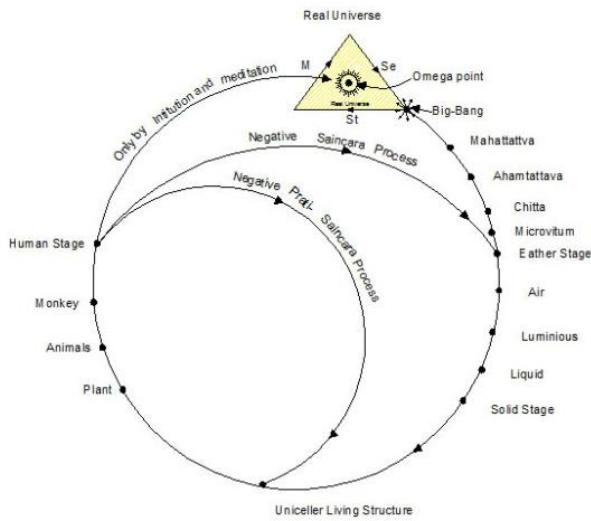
Real Universe

M

Se

Real Universe

St

Omega point

Big-Bang

Only by Intution and meditation

Negative Saincara Process

Negative Prati- Saincara Process

Mahattattva

Ahamtattava

Chitta

Microvitum

Eather Stage

Air

Luminious

Liquid

Solid Stage

Human Stage

Monkey

Animals

Plant

Uniceller Living Structure